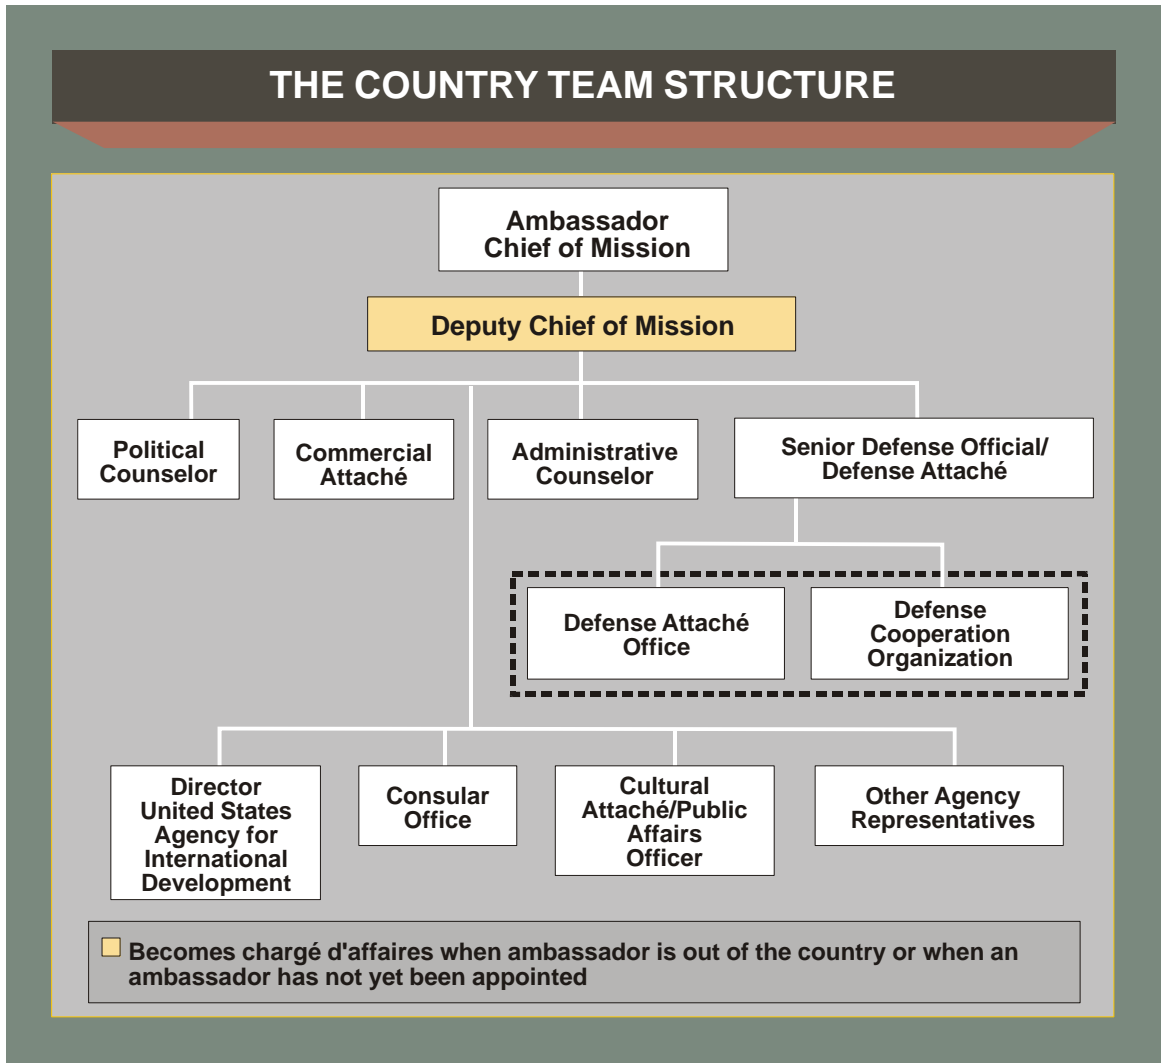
THE COUNTRY TEAM STRUCTURE

Ambassador
Chief of Mission

Deputy Chief of Mission

Political Counselor

Commercial Attaché

Administrative Counselor

Senior Defense Official/ Defense Attaché

Defense Attaché Office

Defense Cooperation Organization

Director United States Agency for International Development

Consular Office

Cultural Attaché/Public Affairs Officer

Other Agency Representatives

Becomes chargé d'affaires when ambassador is out of the country or when an ambassador has not yet been appointed